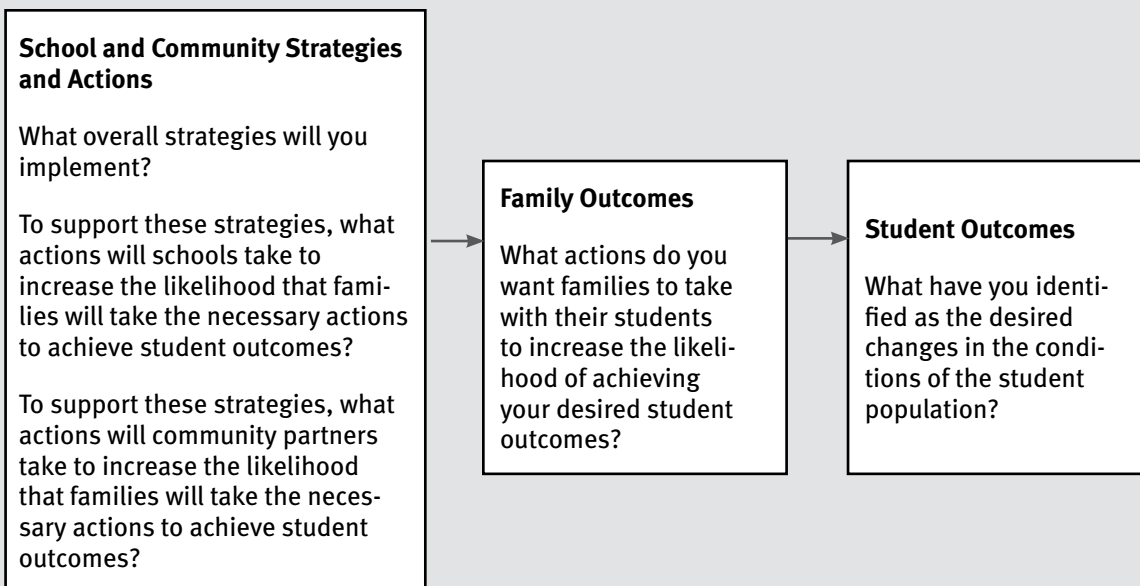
**School and Community Strategies and Actions**

What overall strategies will you implement?

To support these strategies, what actions will schools take to increase the likelihood that families will take the necessary actions to achieve student outcomes?

To support these strategies, what actions will community partners take to increase the likelihood that families will take the necessary actions to achieve student outcomes?

**Family Outcomes**

What actions do you want families to take with their students to increase the likelihood of achieving your desired student outcomes?

**Student Outcomes**

What have you identified as the desired changes in the conditions of the student population?